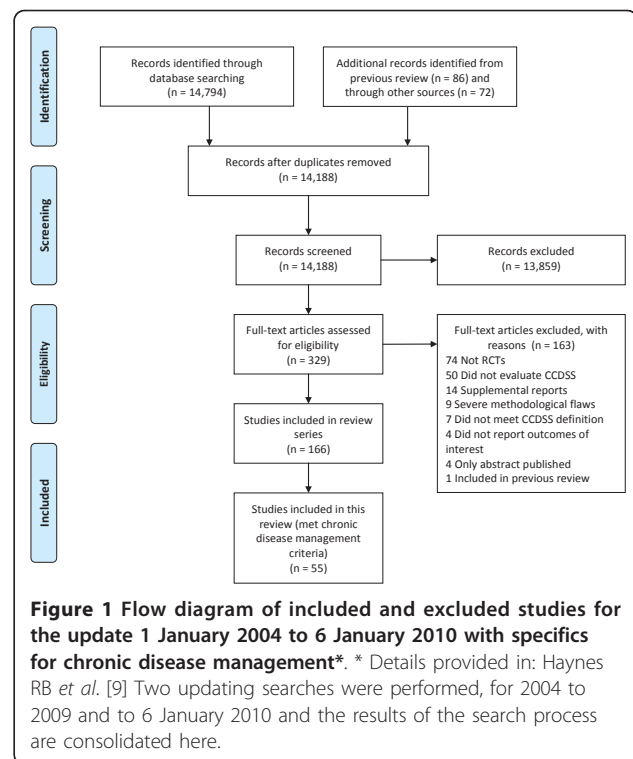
Identification

Records identified through database searching (n = 14,794)

Additional records identified from previous review (n = 86) and through other sources (n = 72)

Records after duplicates removed (n = 14,188)

Screening

Records screened (n = 14,188)

Records excluded (n = 13,859)

Eligibility

Full-text articles assessed for eligibility (n = 329)

Full-text articles excluded, with reasons (n = 163)
74 Not RCTs
50 Did not evaluate CCDSS
14 Supplemental reports
9 Severe methodological flaws
7 Did not meet CCDSS definition
4 Did not report outcomes of interest
4 Only abstract published
1 Included in previous review

Studies included in review series (n = 166)

Included

Studies included in this review (met chronic disease management criteria) (n = 55)

**Figure 1 Flow diagram of included and excluded studies for the update 1 January 2004 to 6 January 2010 with specifics for chronic disease management\***. \* Details provided in: Haynes RB *et al*. [9] Two updating searches were performed, for 2004 to 2009 and to 6 January 2010 and the results of the search process are consolidated here.